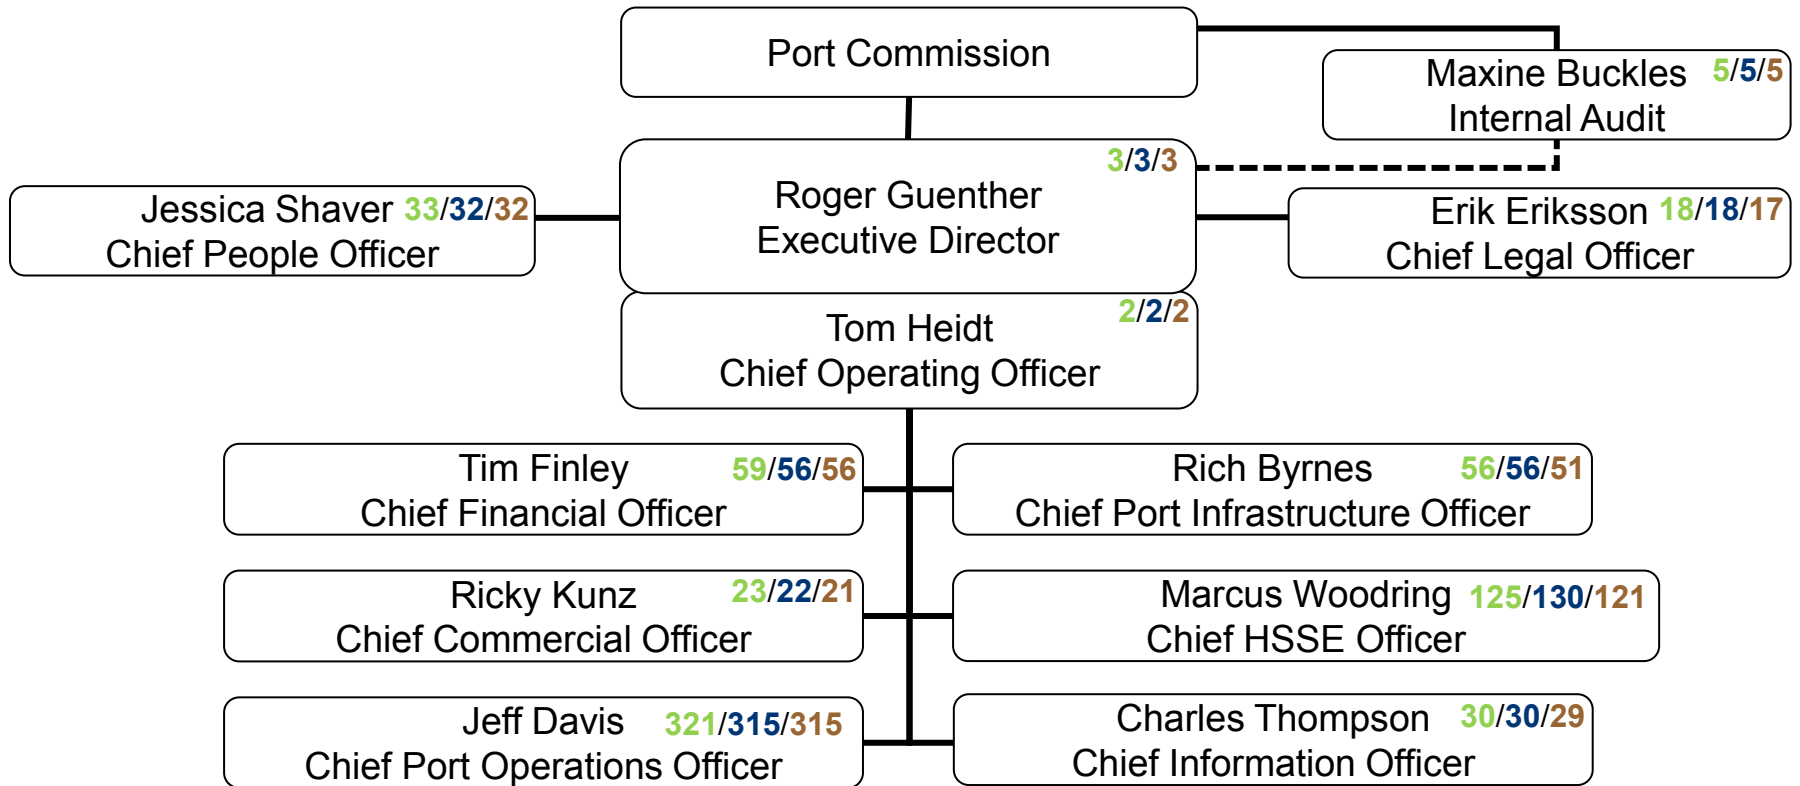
Port Commission

Maxine Buckles 5/5/5
Internal Audit

3/3/3
Roger Guenther
Executive Director

Jessica Shaver 33/32/32
Chief People Officer

Erik Eriksson 18/18/17
Chief Legal Officer

2/2/2
Tom Heidt
Chief Operating Officer

Tim Finley 59/56/56
Chief Financial Officer

Rich Byrnes 56/56/51
Chief Port Infrastructure Officer

Ricky Kunz 23/22/21
Chief Commercial Officer

Marcus Woodring 125/130/121
Chief HSSE Officer

Jeff Davis 321/315/315
Chief Port Operations Officer

Charles Thompson 30/30/29
Chief Information Officer